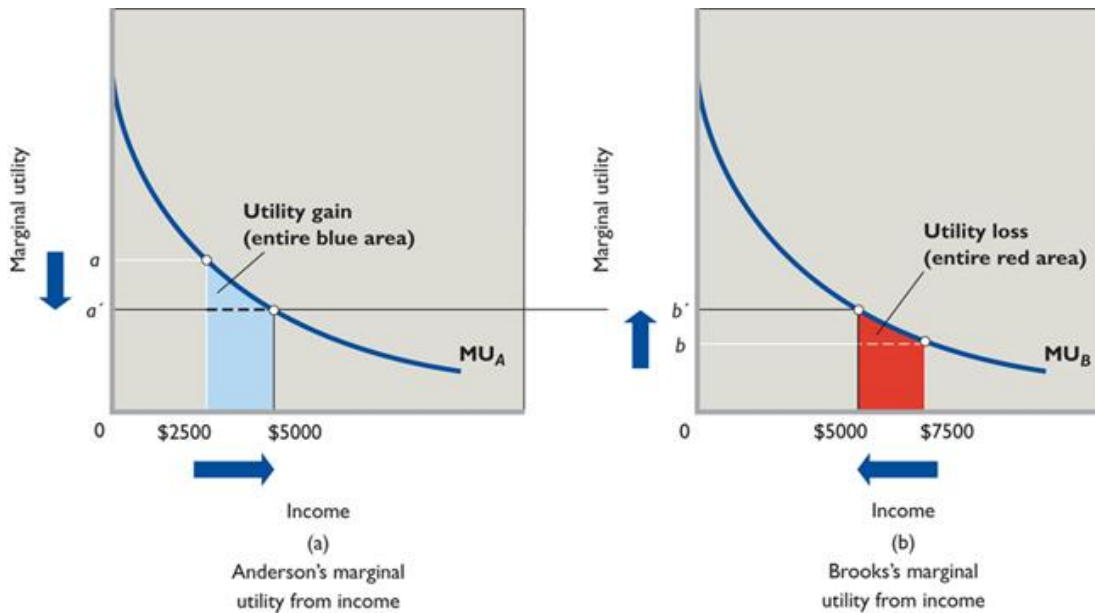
Marginal utility

a

a′

Utility gain (entire blue area)

$MU_A$

0

$2500

$5000

Income

(a)

Anderson's marginal utility from income

Marginal utility

b′

b

Utility loss (entire red area)

$MU_B$

0

$5000

$7500

Income

(b)

Brooks's marginal utility from income